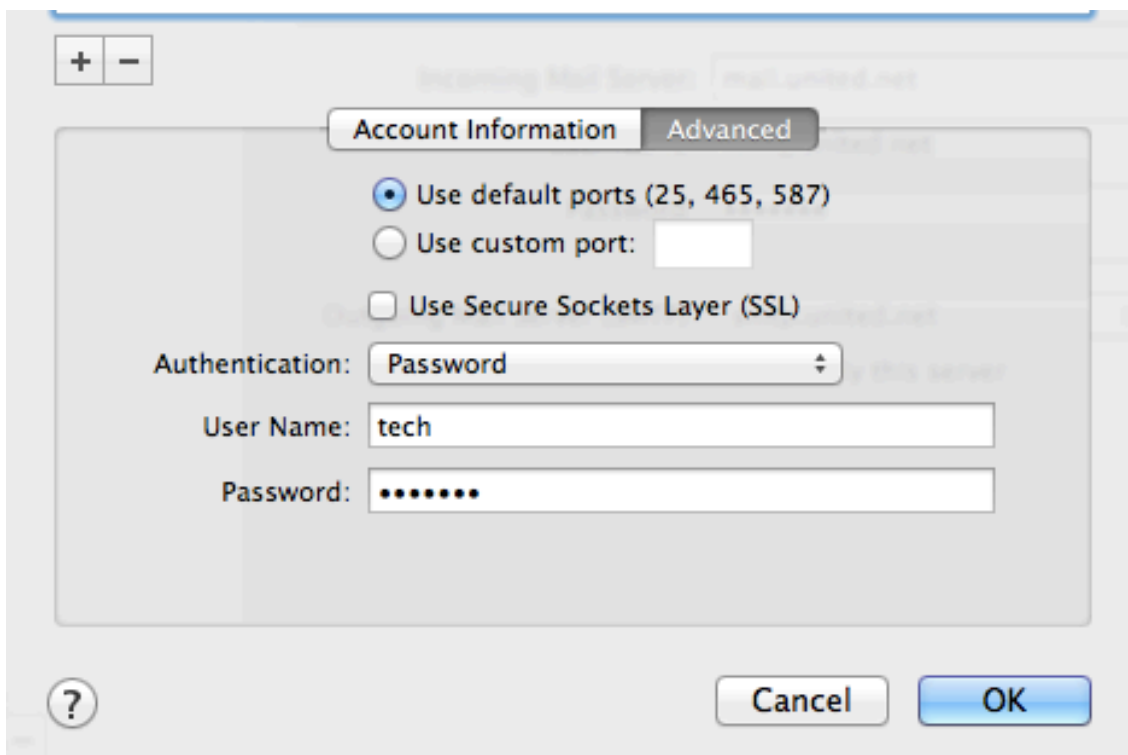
+ −

Incoming Mail Server: mail.united.net

Account Information | Advanced

Use default ports (25, 465, 587)
Use custom port:

Use Secure Sockets Layer (SSL)

Authentication: Password

User Name: tech

Password: •••••••

?

Cancel OK